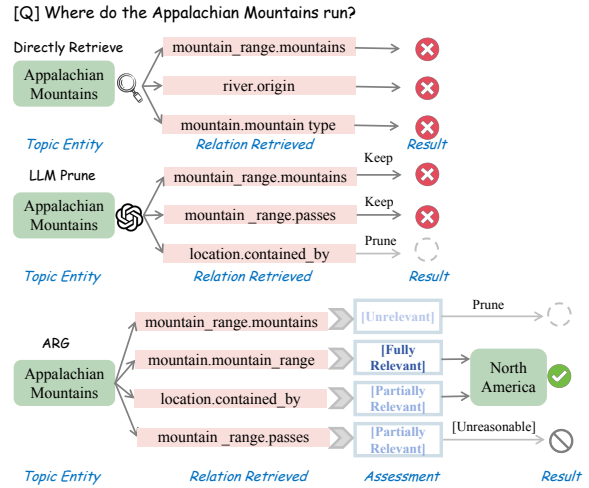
[Q] Where do the Appalachian Mountains run?

Directly Retrieve

Appalachian Mountains

mountain_range.mountains

river.origin

mountain.mountain type

Topic Entity

Relation Retrieved

Result

LLM Prune

Appalachian Mountains

mountain_range.mountains

Keep

mountain _range.passes

Keep

location.contained_by

Prune

Topic Entity

Relation Retrieved

Result

ARG

Appalachian Mountains

mountain_range.mountains

[Unrelevant]

Prune

mountain.mountain_range

[Fully Relevant]

North America

location.contained_by

[Partially Relevant]

mountain _range.passes

[Partially Relevant]

[Unreasonable]

Topic Entity

Relation Retrieved

Assessment

Result